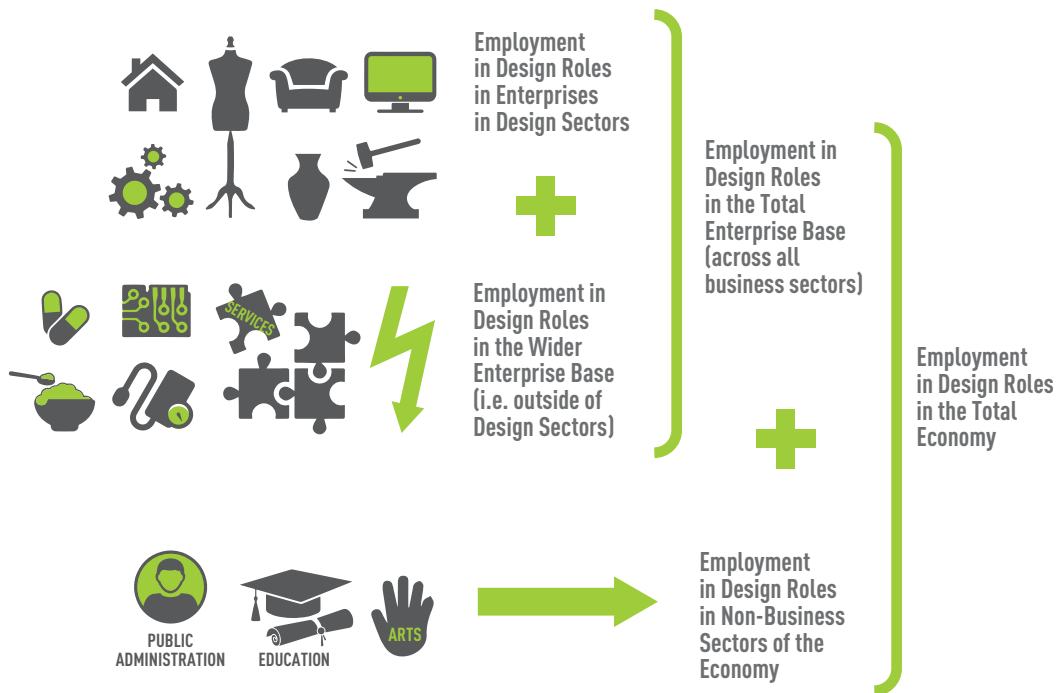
Employment in Design Roles in Enterprises in Design Sectors

Employment in Design Roles in the Wider Enterprise Base (i.e. outside of Design Sectors)

SERVICES

Employment in Design Roles in the Total Enterprise Base (across all business sectors)

Employment in Design Roles in the Total Economy

PUBLIC ADMINISTRATION

EDUCATION

ARTS

Employment in Design Roles in Non-Business Sectors of the Economy